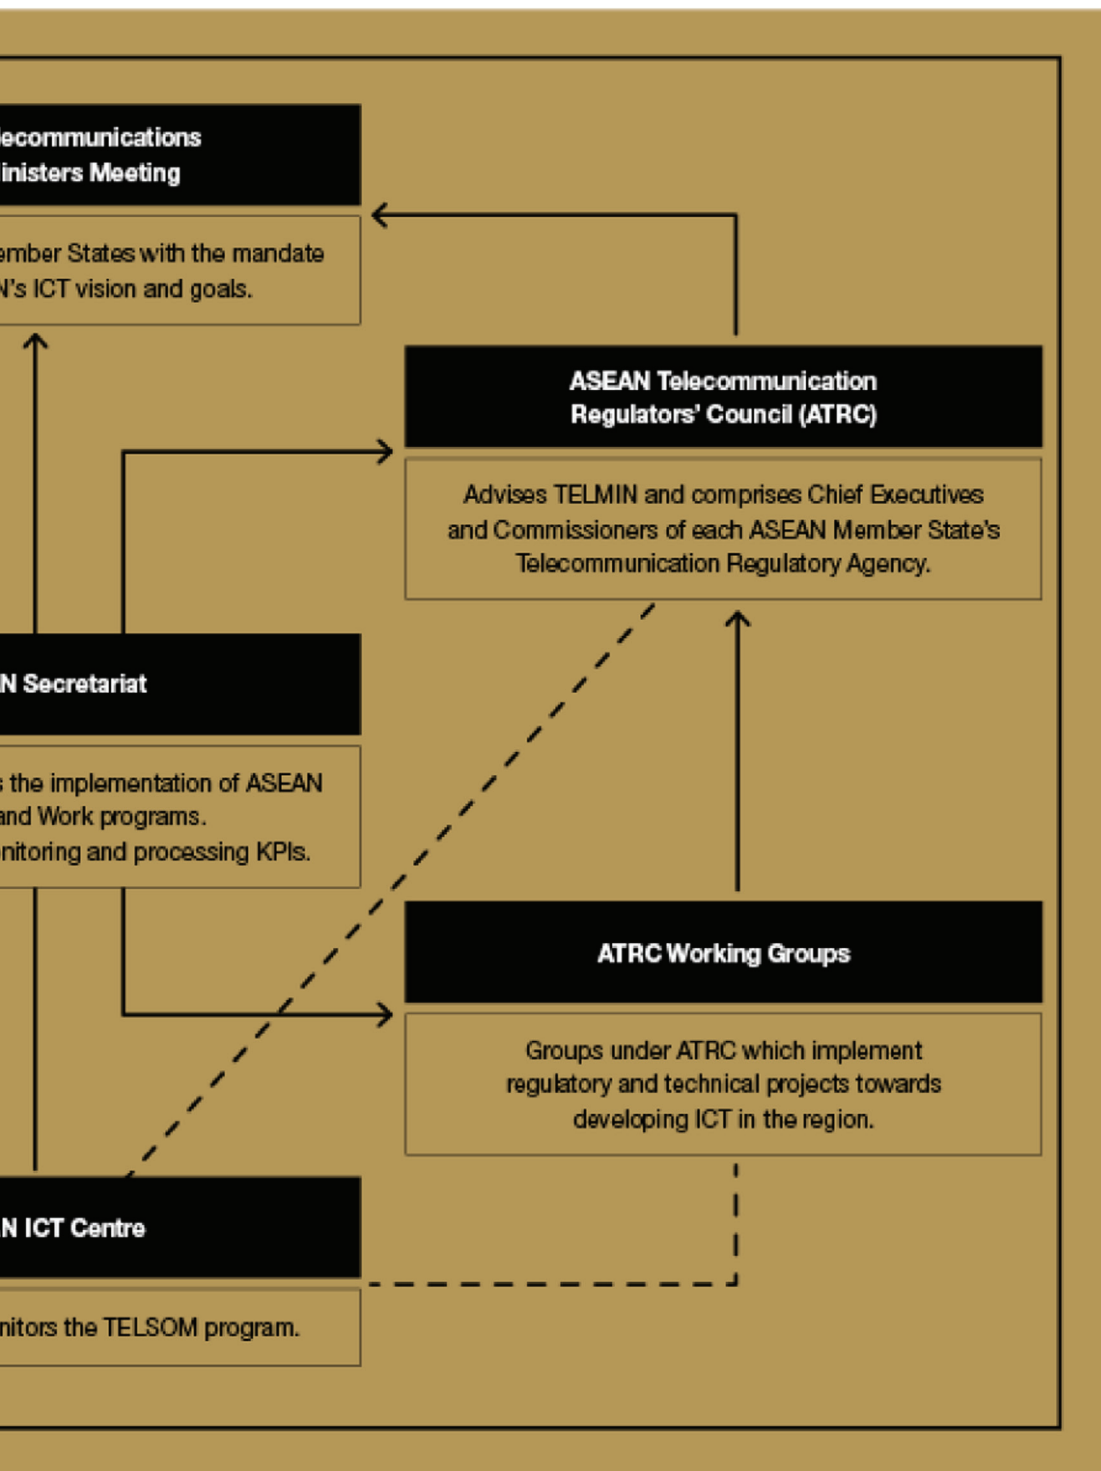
ecommunications inisters Meeting

ember States with the mandate N's ICT vision and goals.

ASEAN Telecommunication Regulators' Council (ATRC)

Advises TELMIN and comprises Chief Executives and Commissioners of each ASEAN Member State's Telecommunication Regulatory Agency.

N Secretariat

s the implementation of ASEAN and Work programs. nitoring and processing KPIs.

ATRC Working Groups

Groups under ATRC which implement regulatory and technical projects towards developing ICT in the region.

N ICT Centre

nitors the TELSOM program.